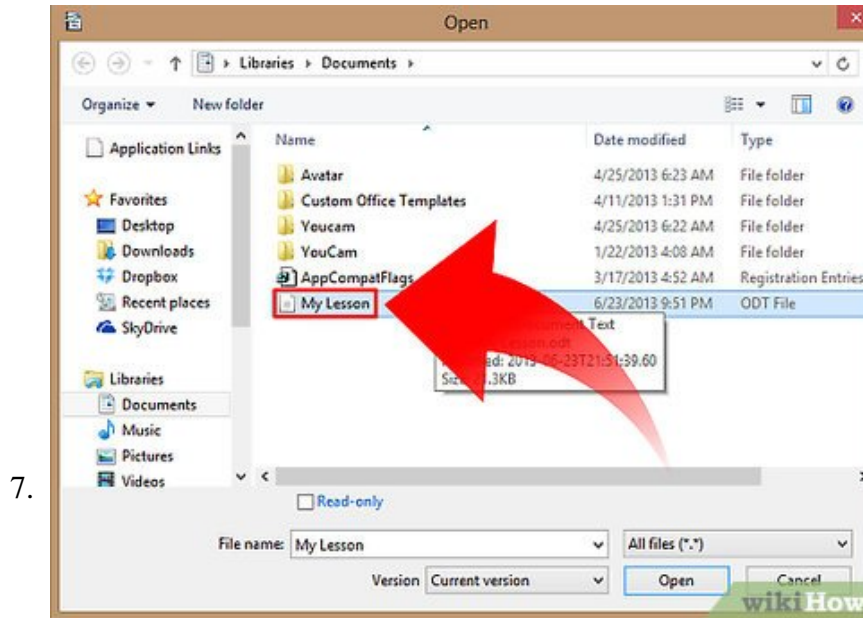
7.

Open

Libraries ▸ Documents ▸

Organize ▾ New folder

Application Links

Favorites
Desktop
Downloads
Dropbox
Recent places
SkyDrive

Libraries
Documents
Music
Pictures
Videos

| Name | Date modified | Type |
|---|---|---|
| Avatar | 4/25/2013 6:23 AM | File folder |
| Custom Office Templates | 4/11/2013 1:31 PM | File folder |
| Youcam | 4/25/2013 6:22 AM | File folder |
| YouCam | 1/22/2013 4:08 AM | File folder |
| AppCompatFlags | 3/17/2013 4:52 AM | Registration Entries |
| My Lesson | 6/23/2013 9:51 PM | ODT File |

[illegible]ocument Text
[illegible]Lesson.odt
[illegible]d: 2013-06-23T21:51:39.60
Size: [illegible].3KB

Read-only

File name: My Lesson
All files (*.*)

Version Current version

Open
Cancel

wikiHow